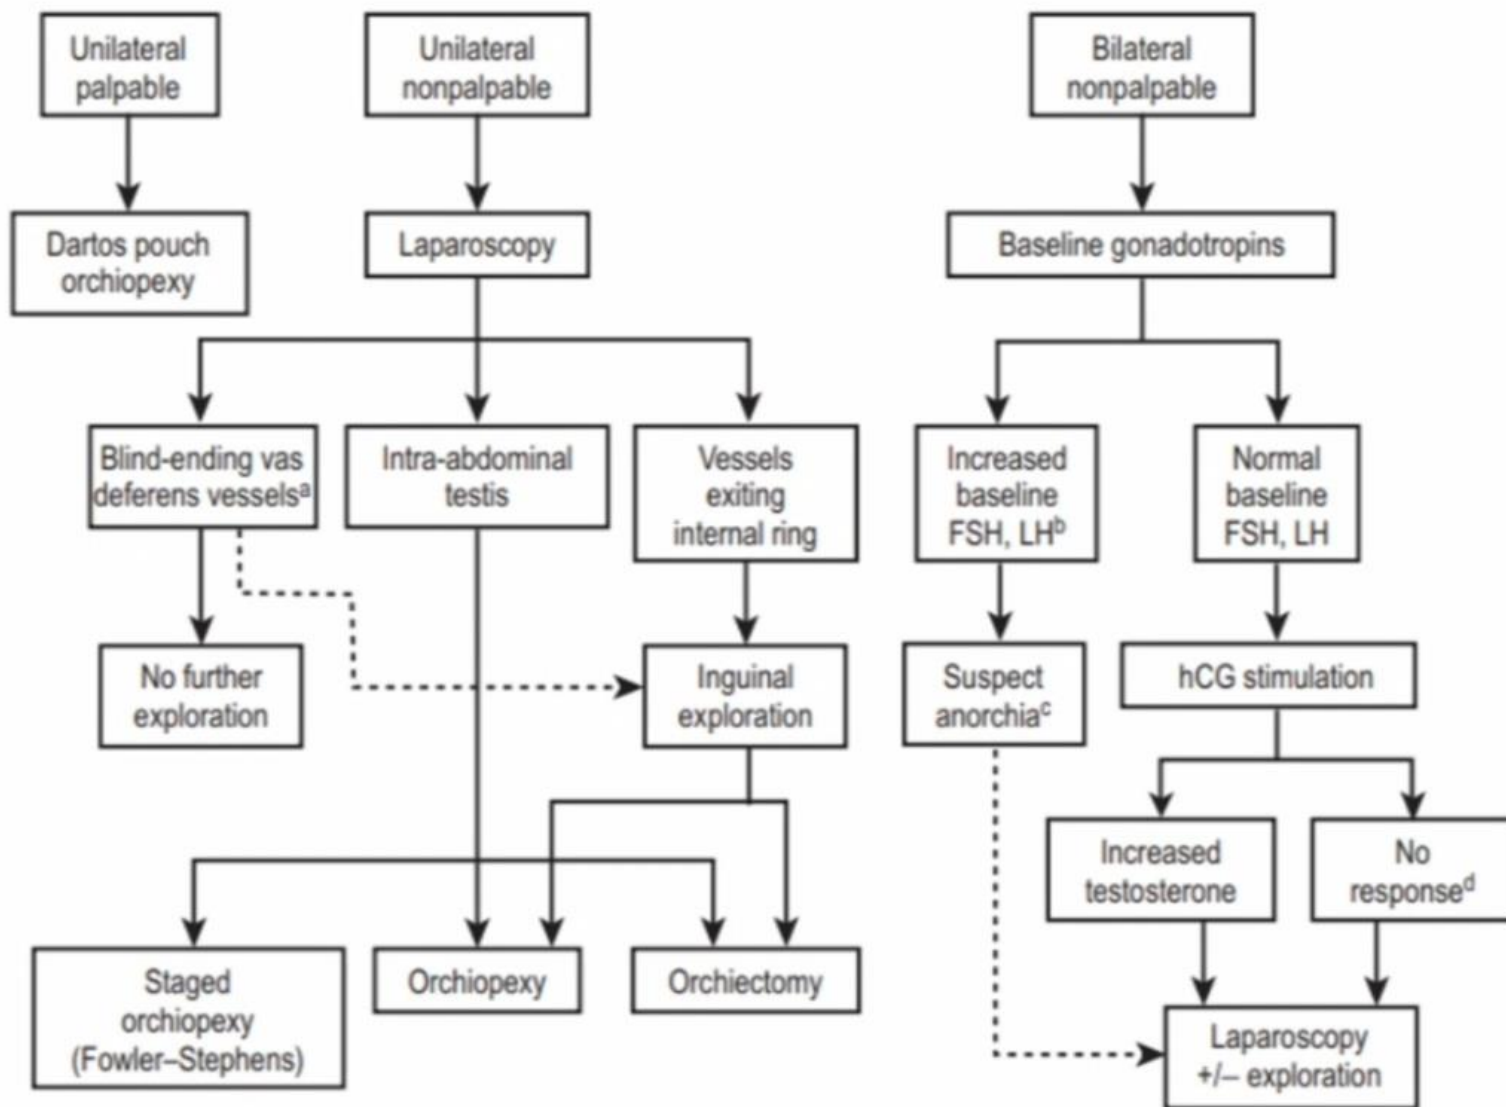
Unilateral palpable

Dartos pouch orchiopexy

Unilateral nonpalpable

Laparoscopy

Blind-ending vas deferens vessels$^a$

Intra-abdominal testis

Vessels exiting internal ring

No further exploration

Inguinal exploration

Staged orchiopexy (Fowler–Stephens)

Orchiopexy

Orchiectomy

Bilateral nonpalpable

Baseline gonadotropins

Increased baseline FSH, LH$^b$

Normal baseline FSH, LH

Suspect anorchia$^c$

hCG stimulation

Increased testosterone

No response$^d$

Laparoscopy +/– exploration